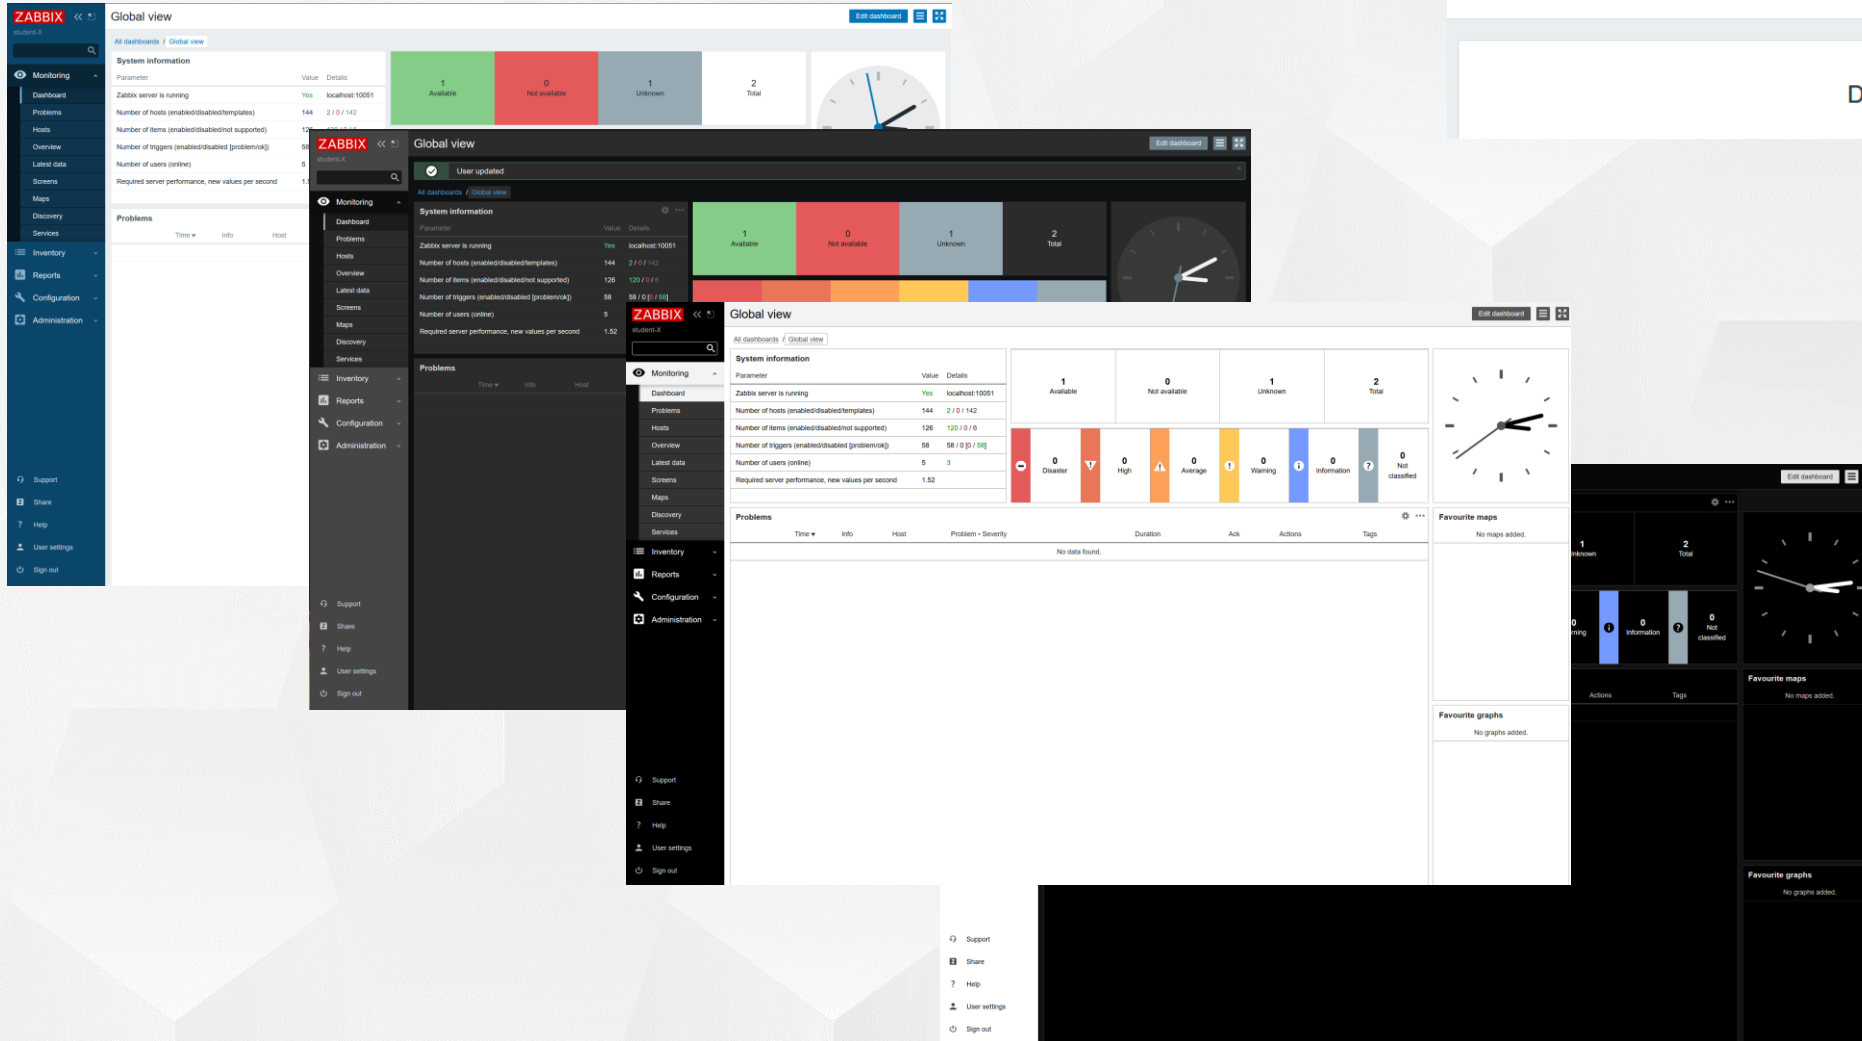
ZABBIX
student-X
Global view
Edit dashboard
All dashboards / Global view
Monitoring
Dashboard
Problems
Hosts
Overview
Latest data
Screens
Maps
Discovery
Services
Inventory
Reports
Configuration
Administration
Support
Share
Help
User settings
Sign out

System information
| Parameter | Value | Details |
|---|---|---|
| Zabbix server is running | Yes | localhost:10051 |
| Number of hosts (enabled/disabled/templates) | 144 | 2 / 0 / 142 |
| Number of items (enabled/disabled/not supported) | 126 | 120 / 0 / 6 |
| Number of triggers (enabled/disabled [problem/ok]) | 58 | 58 / 0 [0 / 58] |
| Number of users (online) | 5 | 3 |
| Required server performance, new values per second | 1.52 | |

1 Available
0 Not available
1 Unknown
2 Total

Problems
Time ▾ Info Host

ZABBIX
student-X
Global view
Edit dashboard
User updated
All dashboards / Global view
System information
Problems
Time ▾ Info Host

ZABBIX
student-X
Global view
Edit dashboard
All dashboards / Global view
0 Disaster
0 High
0 Average
0 Warning
0 Information
0 Not classified

Problems
| Time ▾ | Info | Host | Problem • Severity | Duration | Ack | Actions | Tags |
|---|---|---|---|---|---|---|---|
No data found.

Favourite maps
No maps added.
Favourite graphs
No graphs added.

Edit dashboard
1 Unknown
2 Total
0 Information
0 Not classified
Actions
Tags
Favourite maps
No maps added.
Favourite graphs
No graphs added.
Support
Share
Help
User settings
Sign out
D